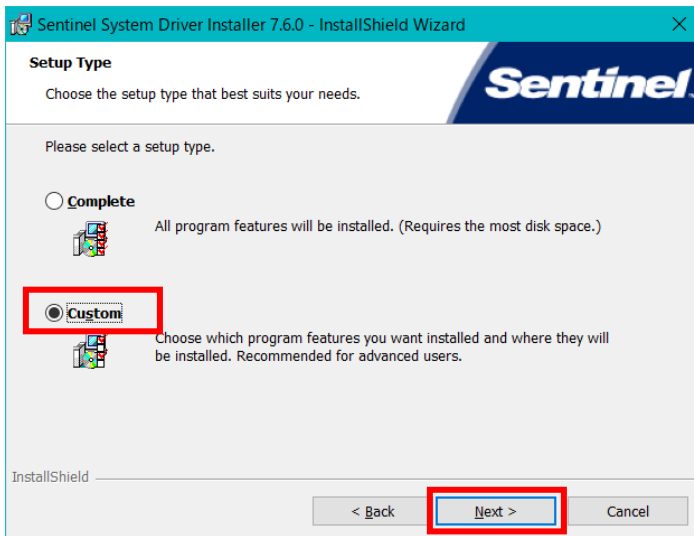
Sentinel System Driver Installer 7.6.0 - InstallShield Wizard

Setup Type

Choose the setup type that best suits your needs.

Sentinel

Please select a setup type.

Complete

All program features will be installed. (Requires the most disk space.)

Custom

Choose which program features you want installed and where they will be installed. Recommended for advanced users.

InstallShield

< Back

Next >

Cancel